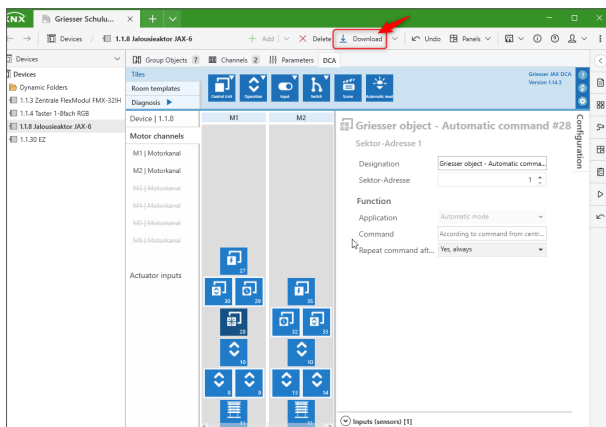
KNX Griesser Schulu... × + ∨

← → Devices / 1.1.8 Jalousieaktor JAX-6 + Add ∨ × Delete ↓ Download ∨ Undo Panels ∨ ⓘ ?

Devices ∨

Devices
Dynamic Folders
1.1.3 Zentrale FlexModul FMX-32IH
1.1.4 Taster 1-8fach RGB
1.1.8 Jalousieaktor JAX-6
1.1.30 EZ

Group Objects 7 Channels 2 Parameters DCA

Tiles
Room templates
Diagnosis

Central Unit Operation Input Switch Scene Automatic mod

Griesser JAX DCA
Version 1.14.3

Device | 1.1.8

Motor channels
M1 | Motorkanal
M2 | Motorkanal
M3 | Motorkanal
M4 | Motorkanal
M5 | Motorkanal
M6 | Motorkanal

Actuator inputs

M1 M2

27
30 29 35
28 32 33
10 10
8 9 13 14
11

Griesser object - Automatic command #28
Sektor-Adresse 1

Designation Griesser object - Automatic comma...
Sektor-Adresse 1

Function
Application Automatic mode
Command According to command from centr...
Repeat command aft... Yes, always

Inputs (sensors) [1]

Configuration